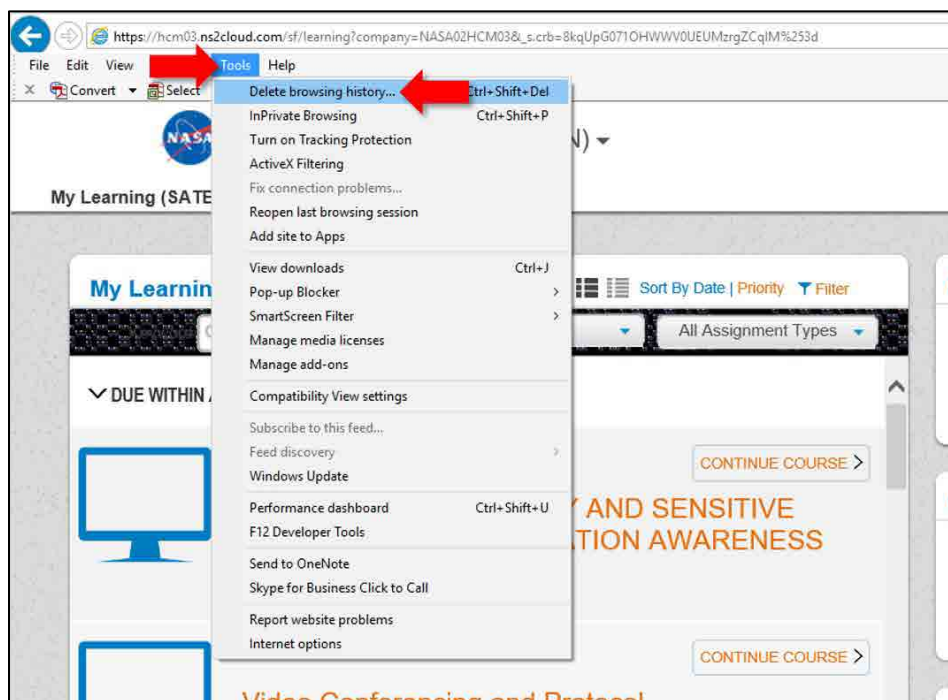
https://hcm03.ns2cloud.com/sf/learning?company=NASA02HCM03&_s.crb=8kqUpG071OHWWV0UEUMzrgZCqIM%253d

File Edit View Tools Help

Convert Select

Delete browsing history... Ctrl+Shift+Del
InPrivate Browsing Ctrl+Shift+P
Turn on Tracking Protection
ActiveX Filtering
Fix connection problems...
Reopen last browsing session
Add site to Apps
View downloads Ctrl+J
Pop-up Blocker
SmartScreen Filter
Manage media licenses
Manage add-ons
Compatibility View settings
Subscribe to this feed...
Feed discovery
Windows Update
Performance dashboard Ctrl+Shift+U
F12 Developer Tools
Send to OneNote
Skype for Business Click to Call
Report website problems
Internet options

NASA

N)

My Learning (SATE

My Learnin

Sort By Date | Priority Filter

All Assignment Types

DUE WITHIN

CONTINUE COURSE

Y AND SENSITIVE
ATION AWARENESS

CONTINUE COURSE

Video Conferencing and Protocol